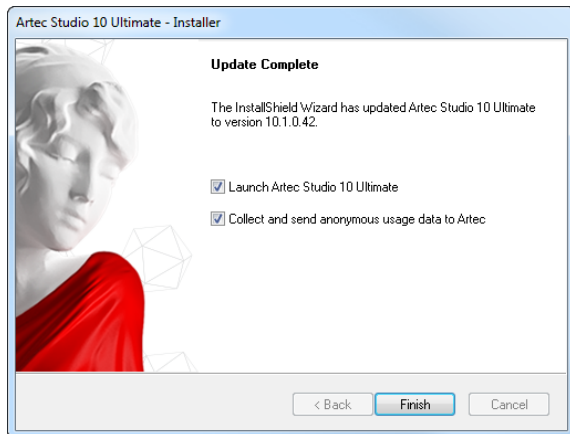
Artec Studio 10 Ultimate - Installer

Update Complete

The InstallShield Wizard has updated Artec Studio 10 Ultimate to version 10.1.0.42.

☑ Launch Artec Studio 10 Ultimate

☑ Collect and send anonymous usage data to Artec

< Back | Finish | Cancel